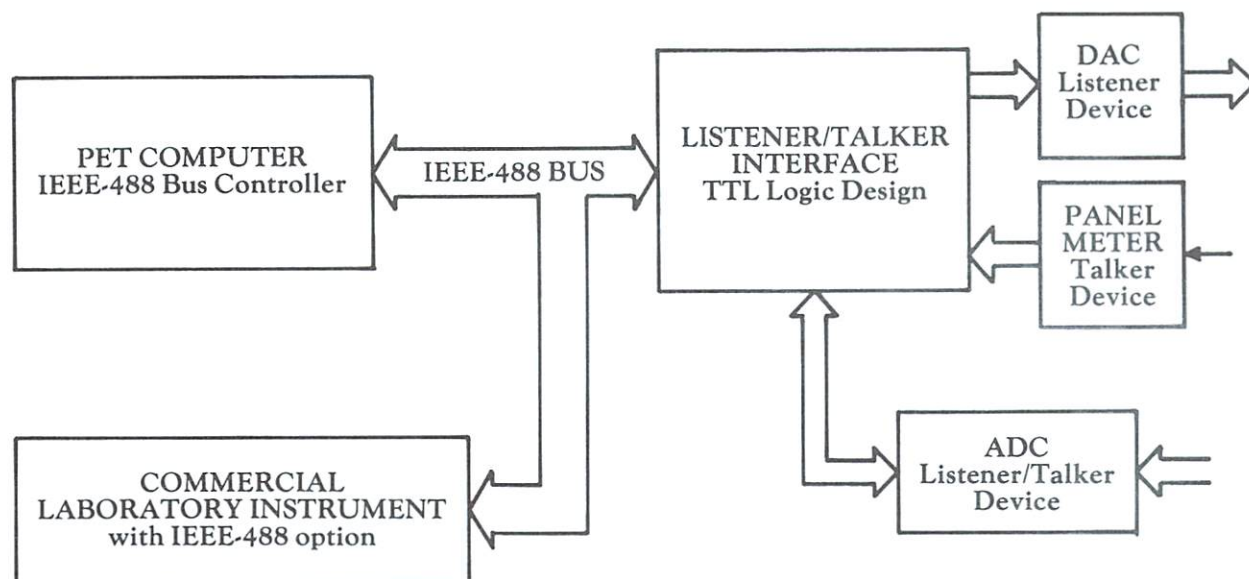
PET COMPUTER
IEEE-488 Bus Controller

IEEE-488 BUS

LISTENER/TALKER
INTERFACE
TTL Logic Design

DAC
Listener
Device

PANEL
METER
Talker
Device

ADC
Listener/Talker
Device

COMMERCIAL
LABORATORY INSTRUMENT
with IEEE-488 option